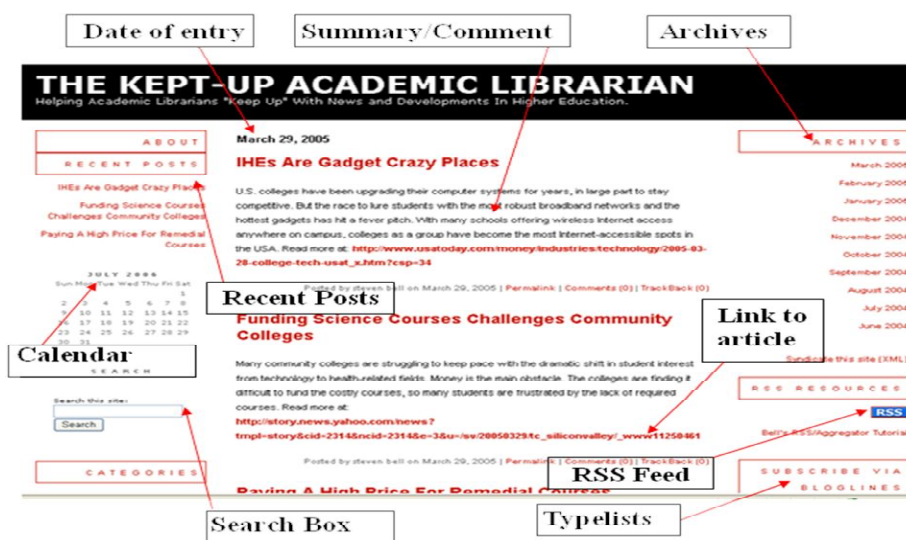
Date of entry

Summary/Comment

Archives

THE KEPT-UP ACADEMIC LIBRARIAN

Helping Academic Librarians "Keep Up" With News and Developments In Higher Education.

ABOUT

RECENT POSTS

IHEs Are Gadget Crazy Places

Funding Science Courses Challenges Community Colleges

Paying A High Price For Remedial Courses

JULY 2006

| Sun | Mon | Tue | Wed | Thu | Fri | Sat |
|---|---|---|---|---|---|---|
| | | | | | | 1 |
| 2 | 3 | 4 | 5 | 6 | 7 | 8 |
| 9 | 10 | 11 | 12 | 13 | 14 | 15 |
| 16 | 17 | 18 | 19 | 20 | 21 | 22 |
| 23 | 24 | 25 | 26 | 27 | 28 | 29 |
| 30 | 31 | | | | | |

Calendar

SEARCH

Search this site:

Search

CATEGORIES

March 29, 2005

IHEs Are Gadget Crazy Places

U.S. colleges have been upgrading their computer systems for years, in large part to stay competitive. But the race to lure students with the most robust broadband networks and the hottest gadgets has hit a fever pitch. With many schools offering wireless Internet access anywhere on campus, colleges as a group have become the most Internet-accessible spots in the USA. Read more at: http://www.usatoday.com/money/industries/technology/2005-03-28-college-tech-usat_x.htm?csp=34

Posted by steven bell on March 29, 2005 | Permalink | Comments (0) | TrackBack (0)

Recent Posts

Funding Science Courses Challenges Community Colleges

Many community colleges are struggling to keep pace with the dramatic shift in student interest from technology to health-related fields. Money is the main obstacle. The colleges are finding it difficult to fund the costly courses, so many students are frustrated by the lack of required courses. Read more at: http://story.news.yahoo.com/news?tmpl=story&cid=2314&ncid=2314&e=3&u=/sv/20050329/tc_siliconvalley/_www11250461

Posted by steven bell on March 29, 2005 | Permalink | Comments (0) | TrackBack (0)

Paying A High Price For Remedial Courses

Link to article

RSS Feed

Search Box

Typelists

ARCHIVES

March 2006

February 2006

January 2006

December 2005

November 2005

October 2005

September 2005

August 2005

July 2005

June 2005

Syndicate this site (XML)

RSS RESOURCES

RSS

Bell's RSS/Aggregator Tutorial

SUBSCRIBE VIA

BLOGLINES